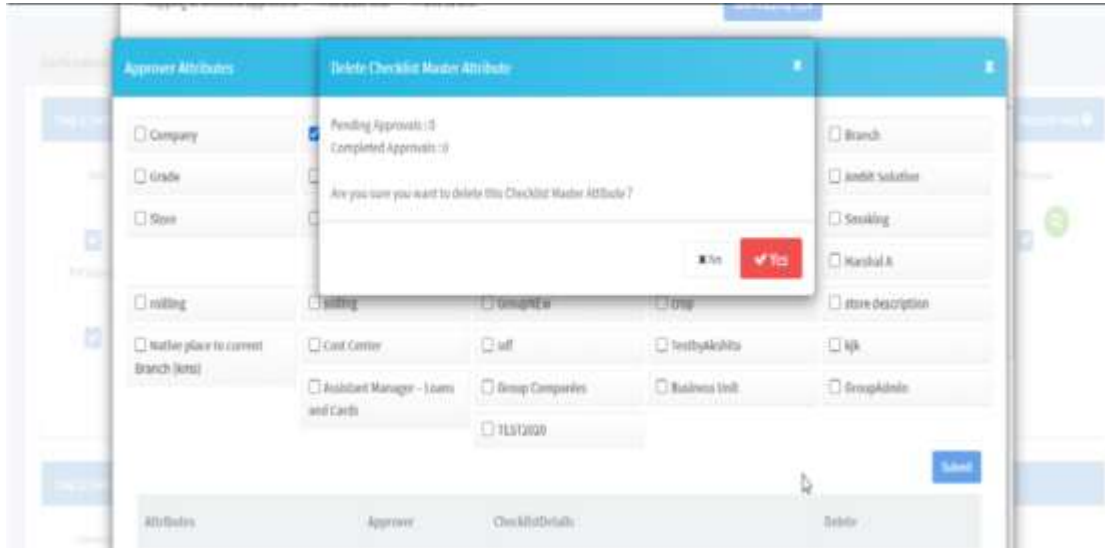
Approver Attributes

Delete Checklist Master Attribute

Pending Approvals : 0
Completed Approvals : 0

Are you sure you want to delete this Checklist Master Attibute ?

✖ No

✔ Yes

☐ Company

☐ Branch

☐ Grade

☐ Ambit Solution

☐ Store

☐ Smoking

☐ Harshal A

☐ rolling

☐ adding

☐ GroupNEw

☐ Crop

☐ store description

☐ Native place to current Branch (kms)

☐ Cost Center

☐ sdf

☐ TestbyAkshita

☐ kjk

☐ Assistant Manager - Loans and Cards

☐ Group Companies

☐ Business Unit

☐ GroupAdmin

☐ TEST2020

Submit

Attributes

Approver

ChecklistDetails

Delete